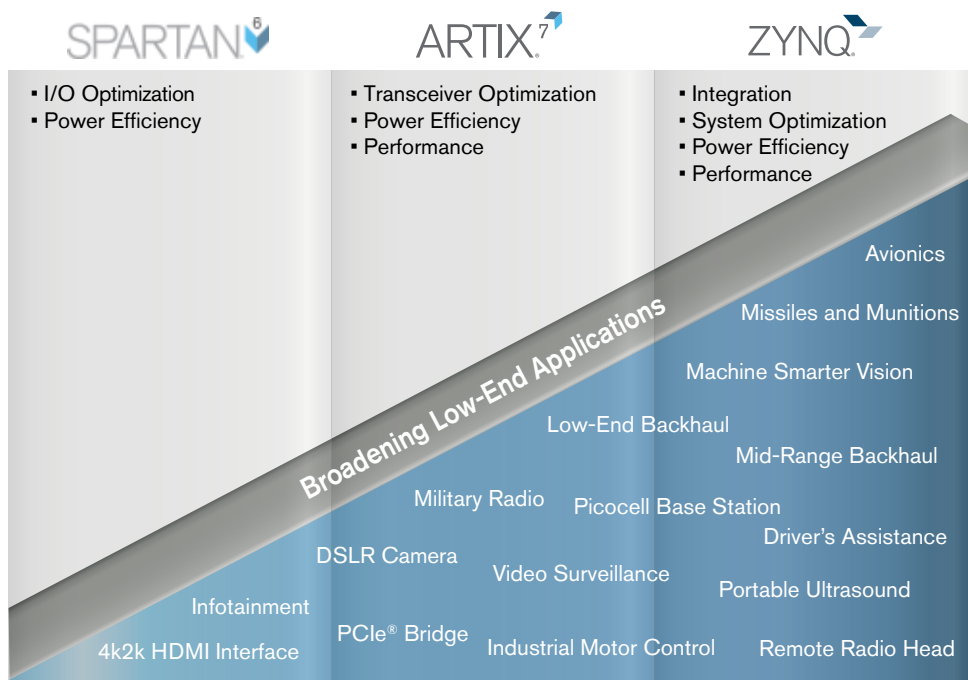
SPARTAN.6

ARTIX.7

ZYNQ.

▪ I/O Optimization
▪ Power Efficiency

▪ Transceiver Optimization
▪ Power Efficiency
▪ Performance

▪ Integration
▪ System Optimization
▪ Power Efficiency
▪ Performance

Broadening Low-End Applications

Avionics

Missiles and Munitions

Machine Smarter Vision

Low-End Backhaul

Mid-Range Backhaul

Military Radio

Picocell Base Station

Driver's Assistance

DSLR Camera

Video Surveillance

Portable Ultrasound

Infotainment

PCIe® Bridge

4k2k HDMI Interface

Industrial Motor Control

Remote Radio Head